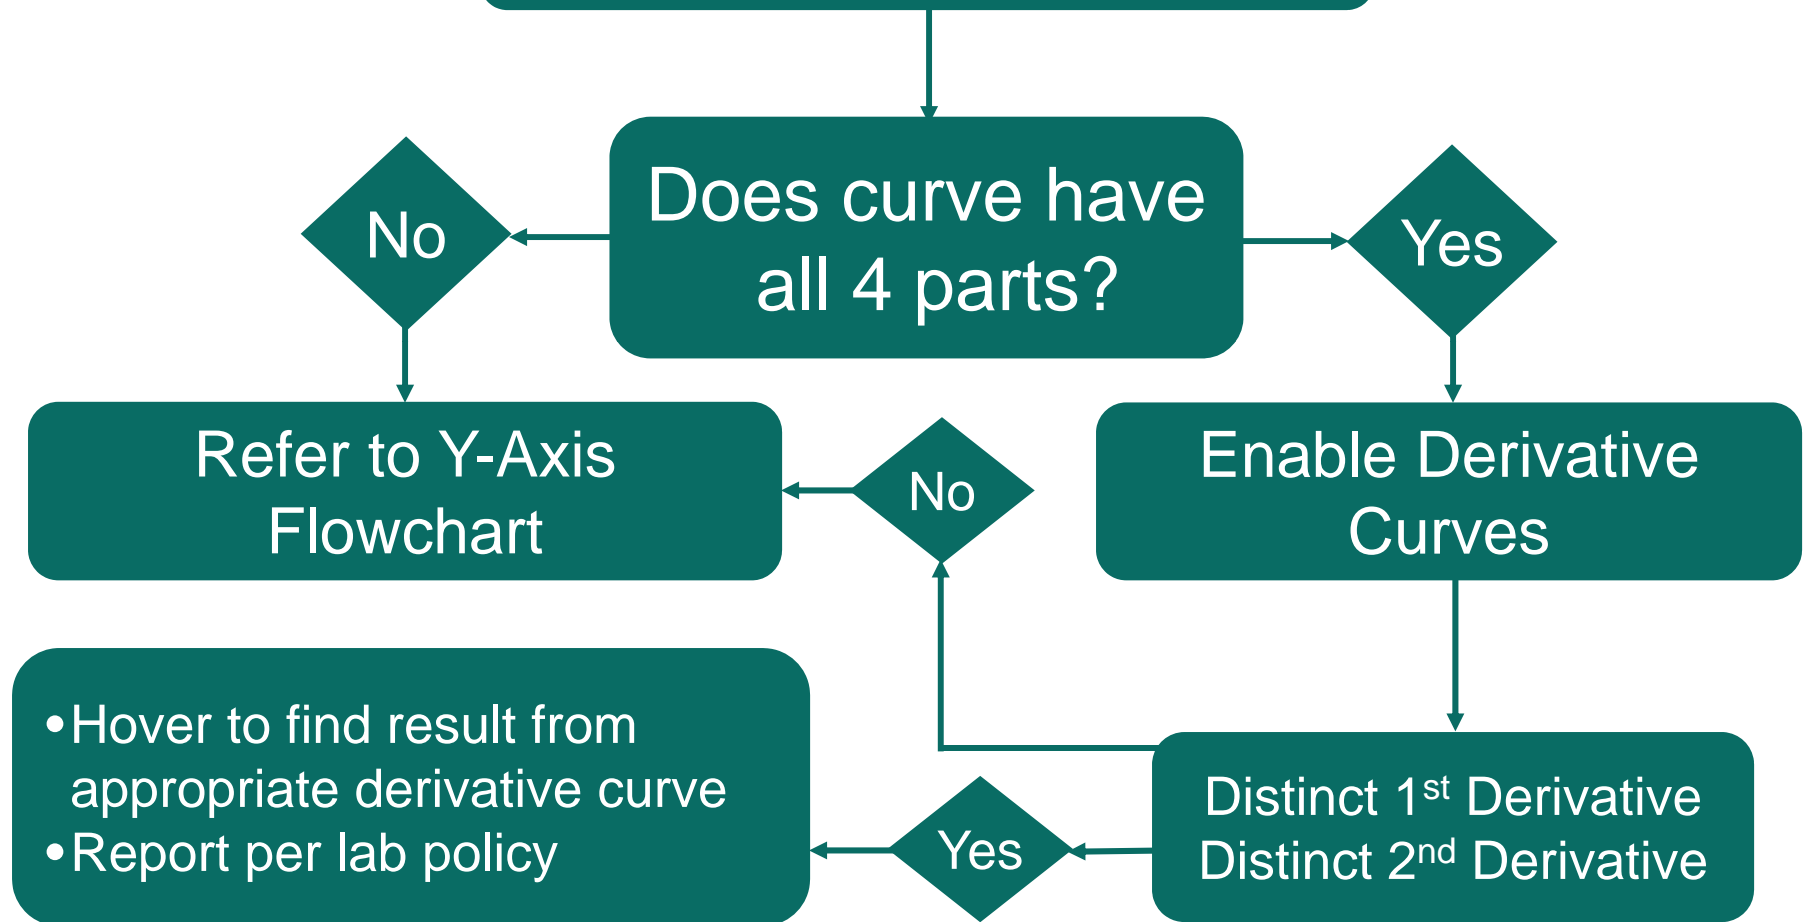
Does curve have all 4 parts?

No

Yes

Refer to Y-Axis Flowchart

No

Enable Derivative Curves

• Hover to find result from appropriate derivative curve
• Report per lab policy

Yes

Distinct 1$^{st}$ Derivative
Distinct 2$^{nd}$ Derivative